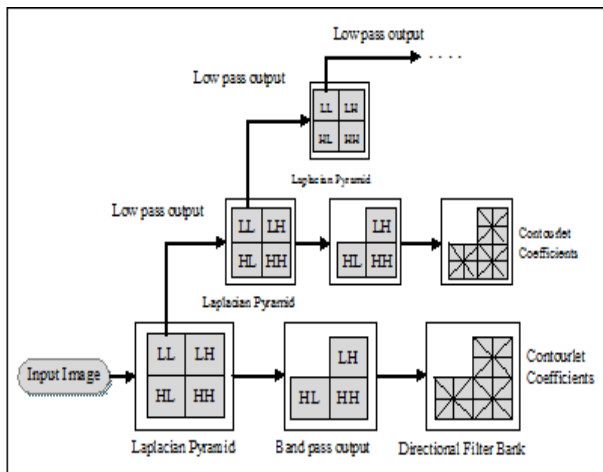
Low pass output

Low pass output

LL LH
HL HH

Laplacian Pyramid

Low pass output

LL LH
HL HH

LH
HL HH

Contourlet Coefficients

Laplacian Pyramid

Input Image

LL LH
HL HH

LH
HL HH

Contourlet Coefficients

Laplacian Pyramid

Band pass output

Directional Filter Bank